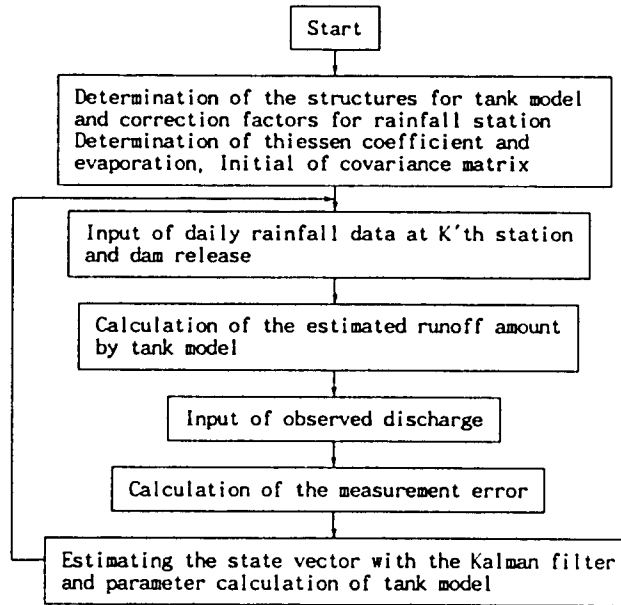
Start

Determination of the structures for tank model and correction factors for rainfall station Determination of thiessen coefficient and evaporation, Initial of covariance matrix

Input of daily rainfall data at K'th station and dam release

Calculation of the estimated runoff amount by tank model

Input of observed discharge

Calculation of the measurement error

Estimating the state vector with the Kalman filter and parameter calculation of tank model